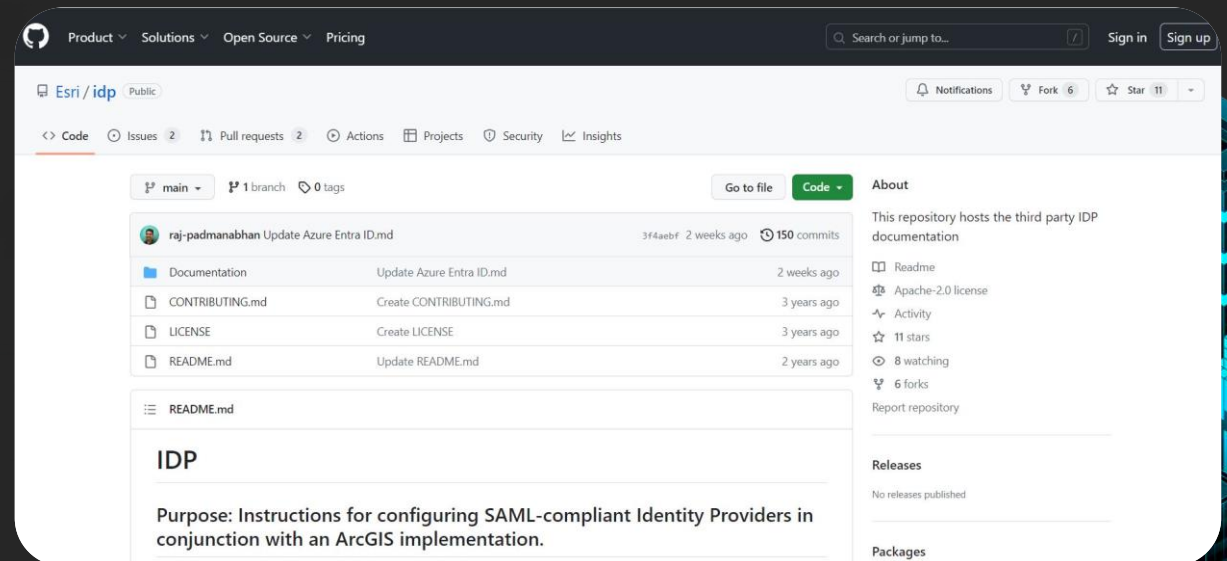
Product Solutions Open Source Pricing

Search or jump to... /

Sign in Sign up

Esri / idp Public

Notifications Fork 6 Star 11

Code Issues 2 Pull requests 2 Actions Projects Security Insights

main 1 branch 0 tags

Go to file Code

raj-padmanabhan Update Azure Entra ID.md 3f4aebf 2 weeks ago 150 commits

| | | |
|---|---|---|
| Documentation | Update Azure Entra ID.md | 2 weeks ago |
| CONTRIBUTING.md | Create CONTRIBUTING.md | 3 years ago |
| LICENSE | Create LICENSE | 3 years ago |
| README.md | Update README.md | 2 years ago |

README.md

IDP

Purpose: Instructions for configuring SAML-compliant Identity Providers in conjunction with an ArcGIS implementation.

About

This repository hosts the third party IDP documentation

Readme

Apache-2.0 license

Activity

11 stars

8 watching

6 forks

Report repository

Releases

No releases published

Packages